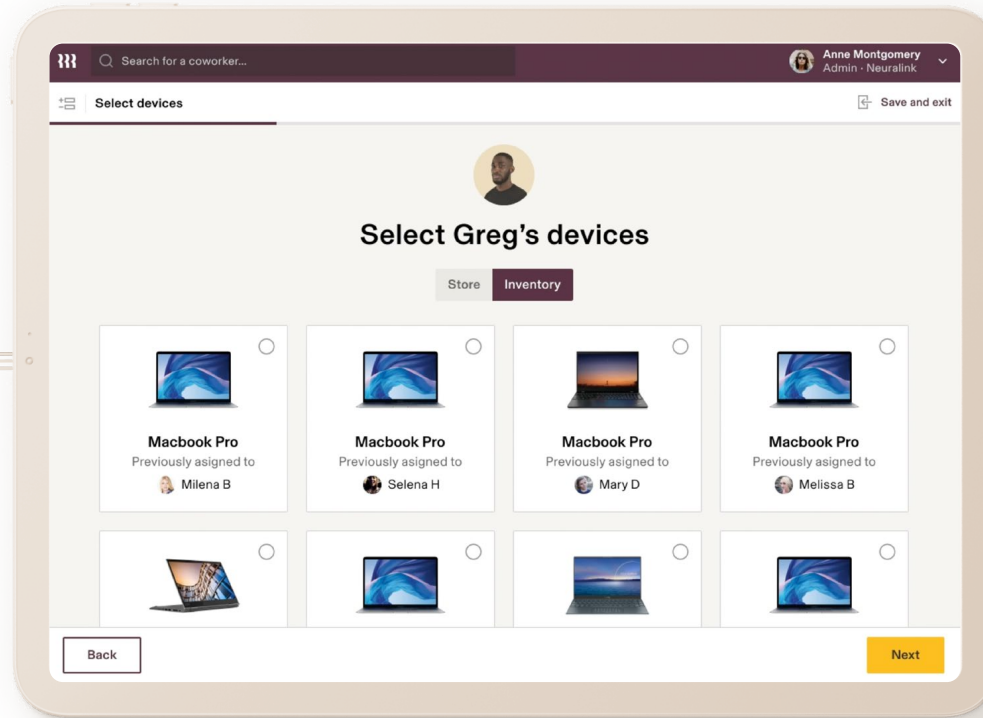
Search for a coworker...

Anne Montgomery
Admin · Neuralink

Select devices

Save and exit

Select Greg's devices

Store
Inventory

Macbook Pro
Previously asigned to
Milena B

Macbook Pro
Previously asigned to
Selena H

Macbook Pro
Previously asigned to
Mary D

Macbook Pro
Previously asigned to
Melissa B

Back

Next